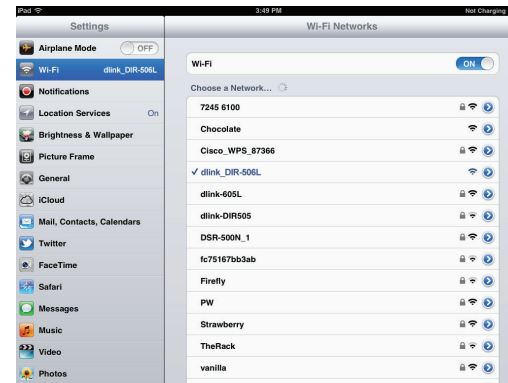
iPad
3:49 PM
Not Charging
Settings
Wi-Fi Networks
Airplane Mode
OFF
Wi-Fi
dlink_DIR-506L
Notifications
Location Services
On
Brightness & Wallpaper
Picture Frame
General
iCloud
Mail, Contacts, Calendars
Twitter
FaceTime
Safari
Messages
Music
Video
Photos
Wi-Fi
ON
Choose a Network...
7245 6100
Chocolate
Cisco_WPS_87366
✓ dlink_DIR-506L
dlink-605L
dlink-DIR505
DSR-500N_1
fc75167bb3ab
Firefly
PW
Strawberry
TheRack
vanilla